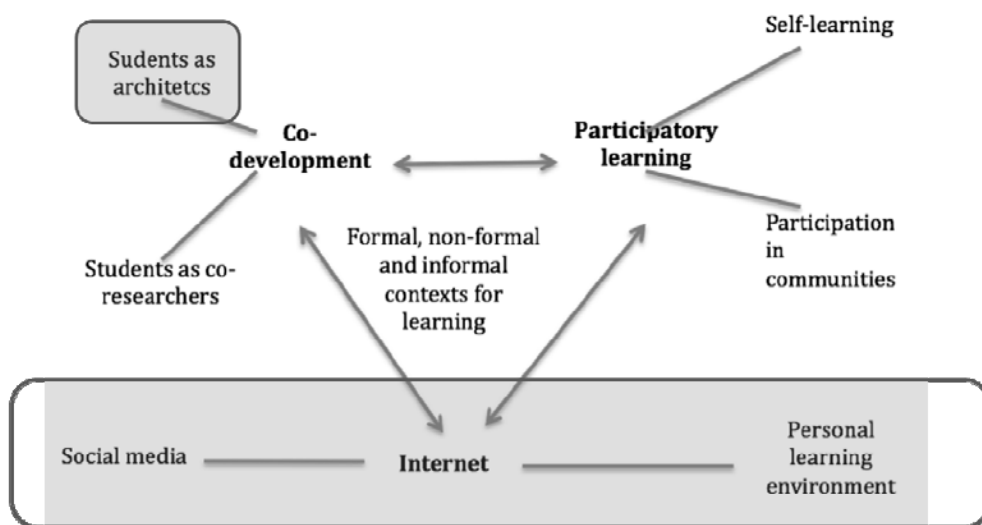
Students as architetcs

Self-learning

Co-development

Participatory learning

Participation in communities

Formal, non-formal and informal contexts for learning

Students as co-researchers

Social media

Internet

Personal learning environment